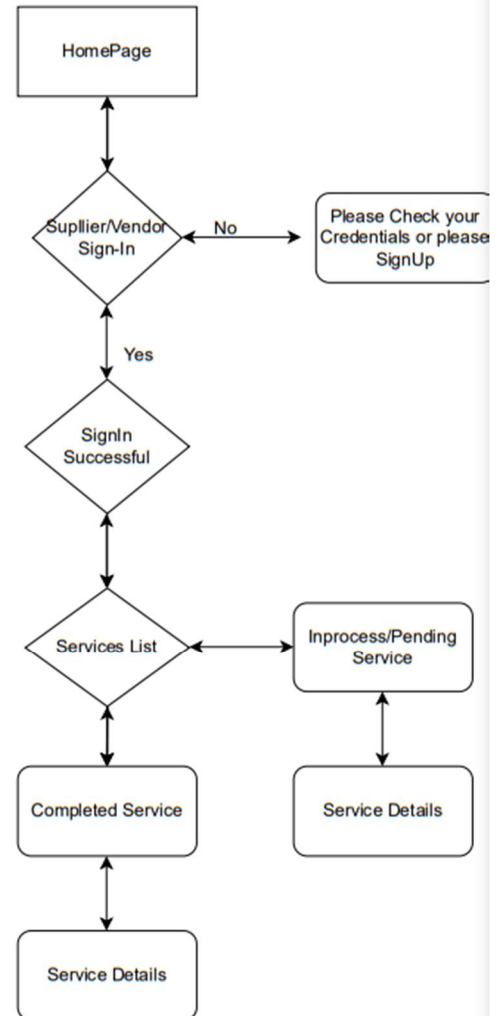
HomePage

Supllier/Vendor Sign-In

No

Please Check your Credentials or please SignUp

Yes

SignIn Successful

Services List

Inprocess/Pending Service

Completed Service

Service Details

Service Details